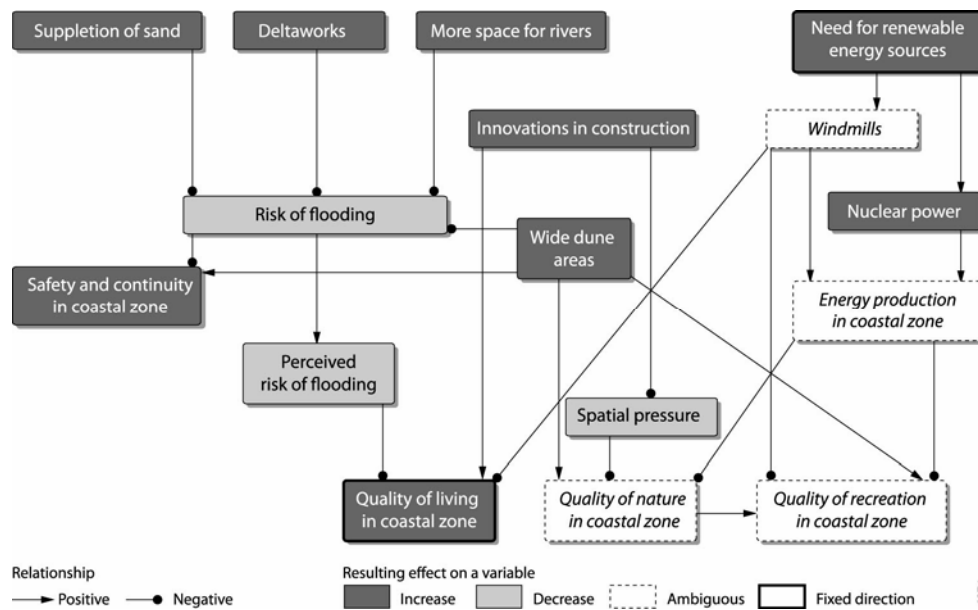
Suppletion of sand

Deltaworks

More space for rivers

Need for renewable energy sources

Innovations in construction

Windmills

Risk of flooding

Wide dune areas

Nuclear power

Safety and continuity in coastal zone

Energy production in coastal zone

Perceived risk of flooding

Spatial pressure

Quality of living in coastal zone

Quality of nature in coastal zone

Quality of recreation in coastal zone

Relationship
Positive
Negative

Resulting effect on a variable
Increase
Decrease
Ambiguous
Fixed direction